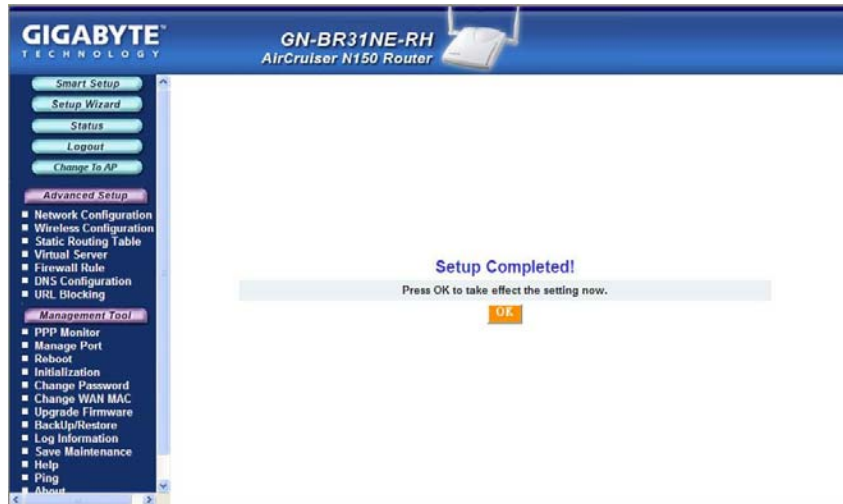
GIGABYTE™
TECHNOLOGY

GN-BR31NE-RH
AirCruiser N150 Router

Smart Setup
Setup Wizard
Status
Logout
Change To AP

Advanced Setup
Network Configuration
Wireless Configuration
Static Routing Table
Virtual Server
Firewall Rule
DNS Configuration
URL Blocking

Management Tool
PPP Monitor
Manage Port
Reboot
Initialization
Change Password
Change WAN MAC
Upgrade Firmware
BackUp/Restore
Log Information
Save Maintenance
Help
Ping
About

Setup Completed!
Press OK to take effect the setting now.
OK